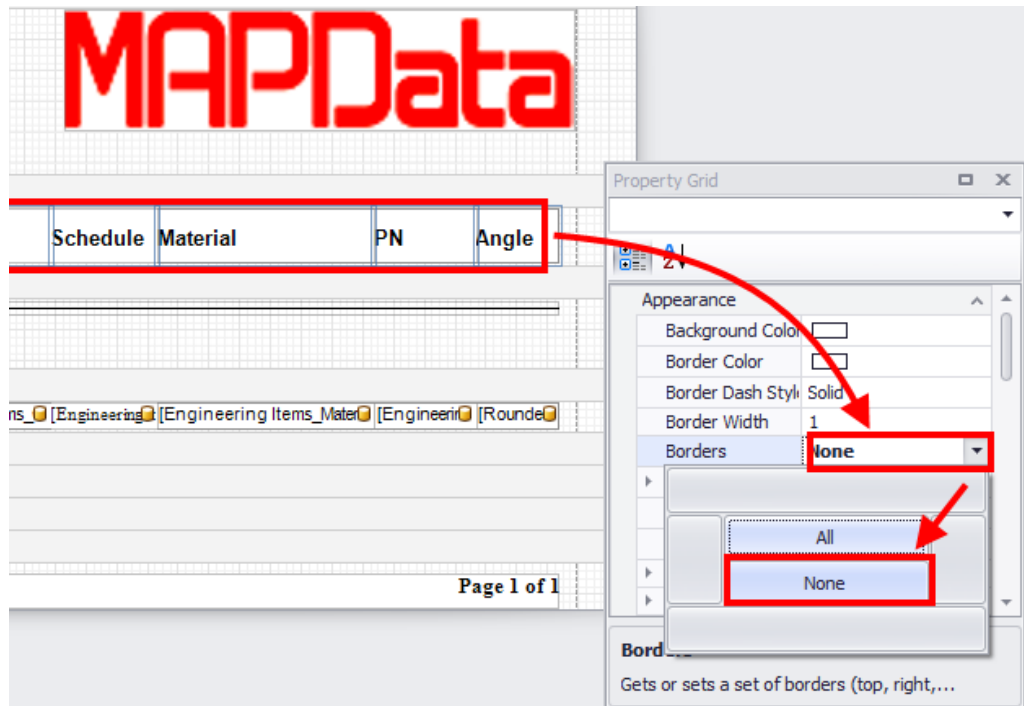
MAPData

Schedule Material PN Angle

ms_ [Engineering [Engineering Items_Mater [Engineerin [Rounde

Page 1 of 1

Property Grid

Appearance

| | |
|---|---|
| Background Color | |
| Border Color | |
| Border Dash Style | Solid |
| Border Width | 1 |
| Borders | None |

All

None

Bord

Gets or sets a set of borders (top, right,...